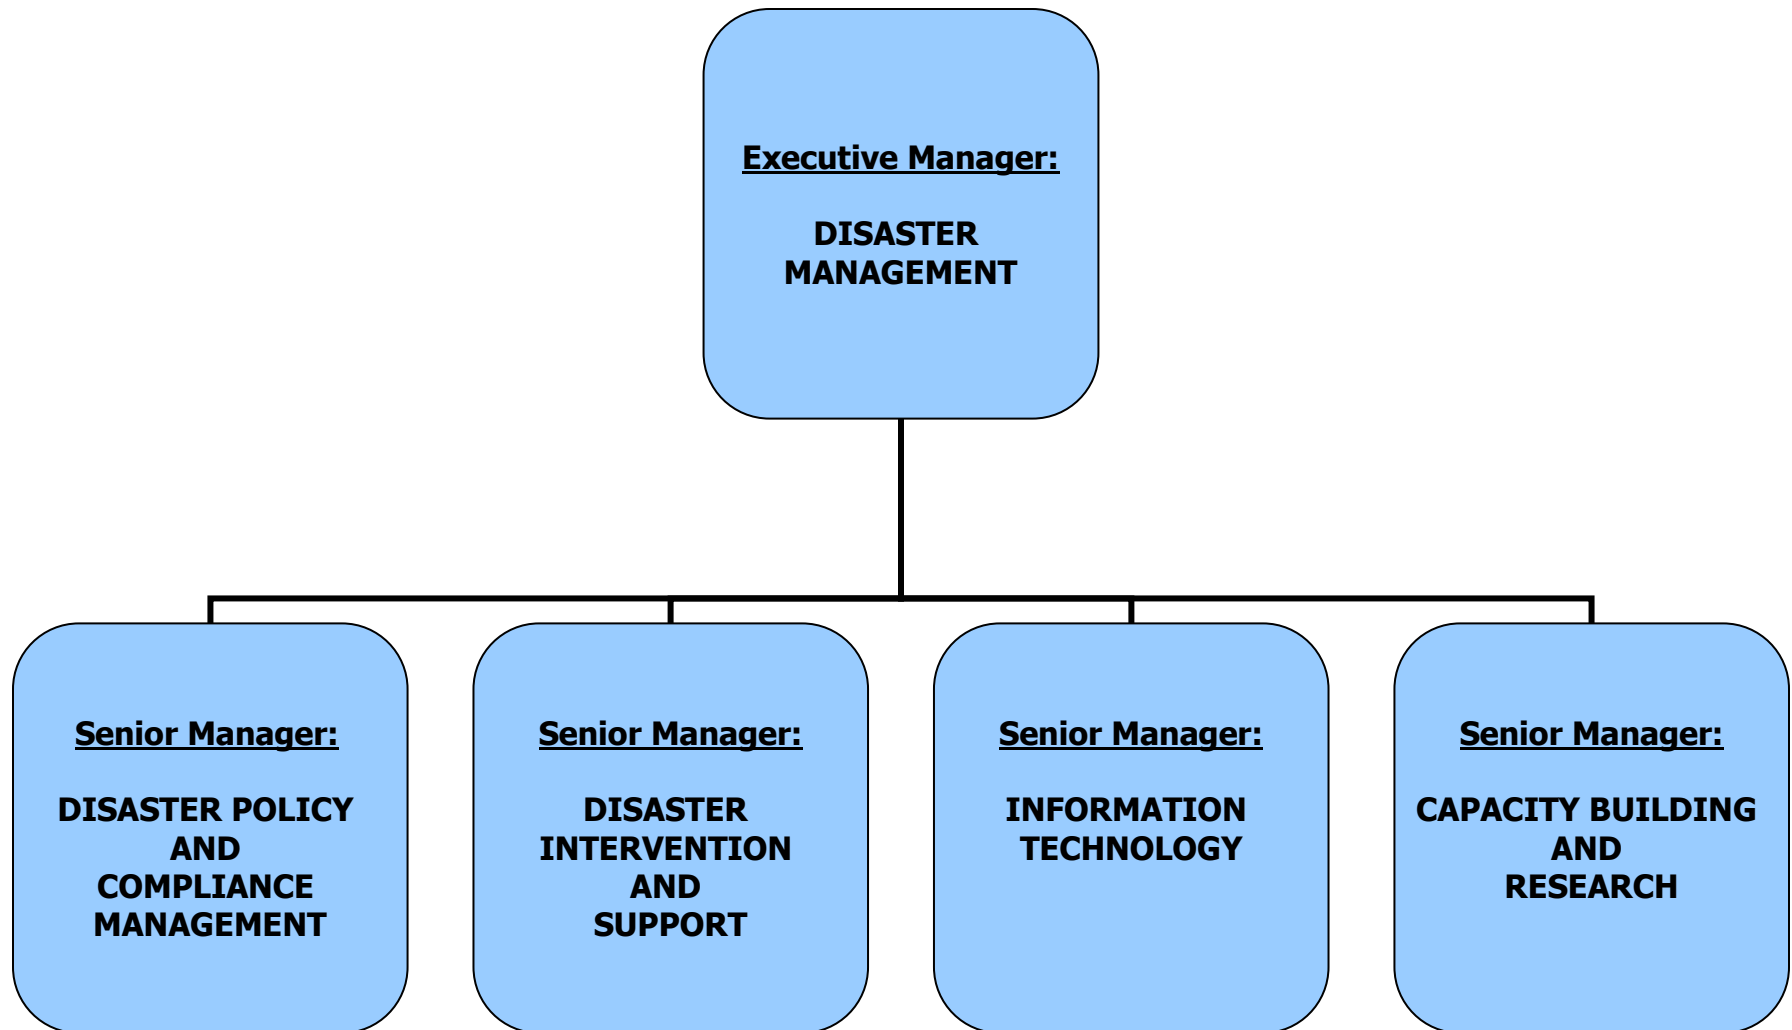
Executive Manager:

DISASTER MANAGEMENT

Senior Manager:

DISASTER POLICY AND COMPLIANCE MANAGEMENT

Senior Manager:

DISASTER INTERVENTION AND SUPPORT

Senior Manager:

INFORMATION TECHNOLOGY

Senior Manager:

CAPACITY BUILDING AND RESEARCH